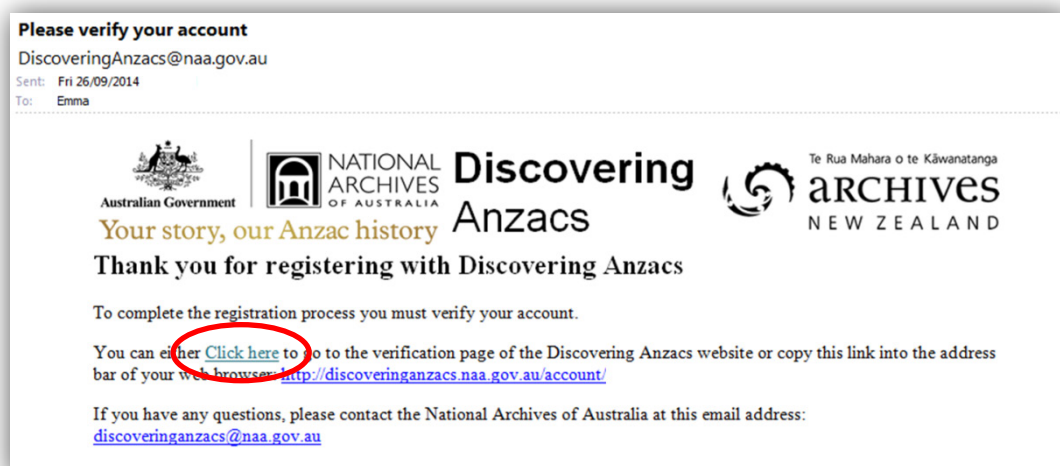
Please verify your account
DiscoveringAnzacs@naa.gov.au
Sent: Fri 26/09/2014
To: Emma

Australian Government
NATIONAL ARCHIVES OF AUSTRALIA
Discovering Anzacs
Te Rua Mahara o te Kāwanatanga
ARCHIVES NEW ZEALAND
Your story, our Anzac history

Thank you for registering with Discovering Anzacs

To complete the registration process you must verify your account.

You can either Click here to go to the verification page of the Discovering Anzacs website or copy this link into the address bar of your web browser: http://discoveringanzacs.naa.gov.au/account/

If you have any questions, please contact the National Archives of Australia at this email address: discoveringanzacs@naa.gov.au